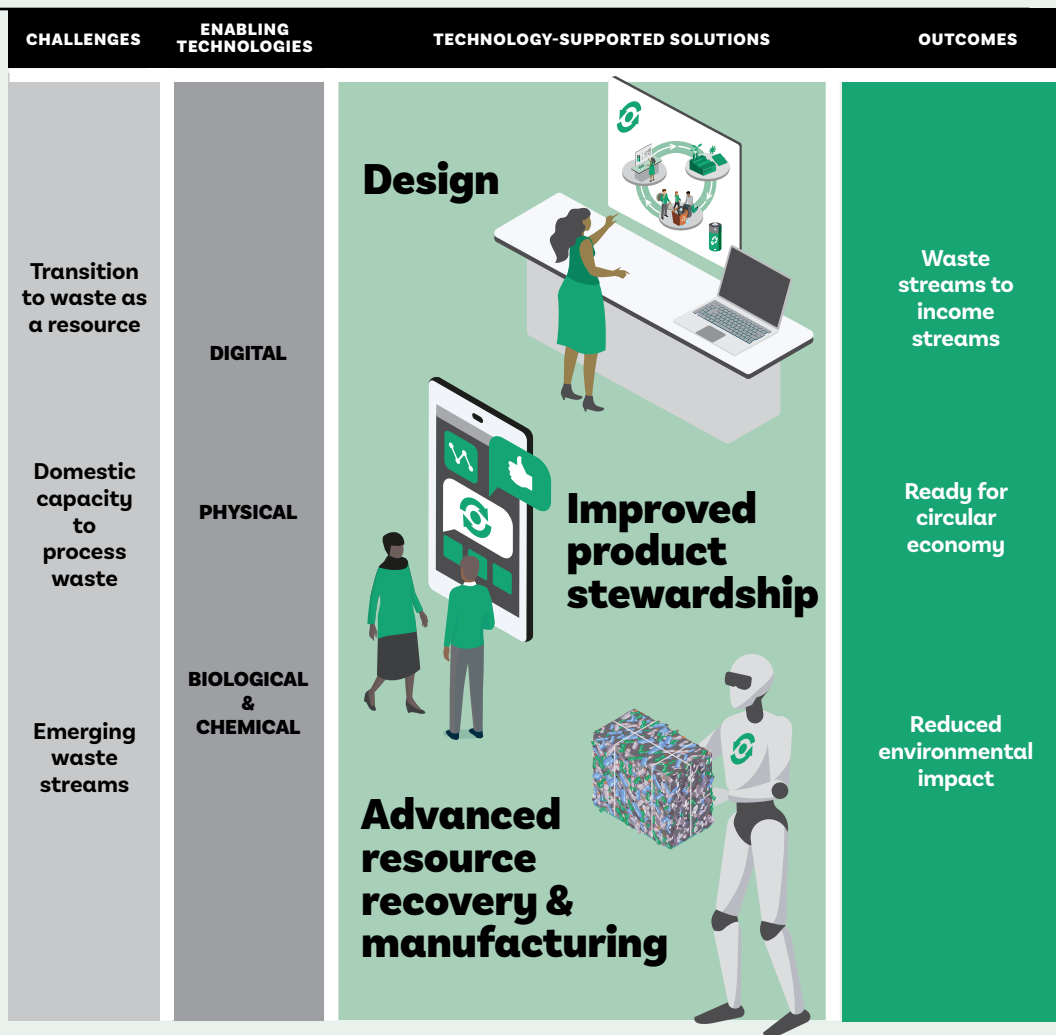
| CHALLENGES | ENABLING TECHNOLOGIES | TECHNOLOGY-SUPPORTED SOLUTIONS | OUTCOMES |
|---|---|---|---|
| Transition to waste as a resource | DIGITAL | Design | Waste streams to income streams |
| Domestic capacity to process waste | PHYSICAL | Improved product stewardship | Ready for circular economy |
| Emerging waste streams | BIOLOGICAL & CHEMICAL | Advanced resource recovery & manufacturing | Reduced environmental impact |